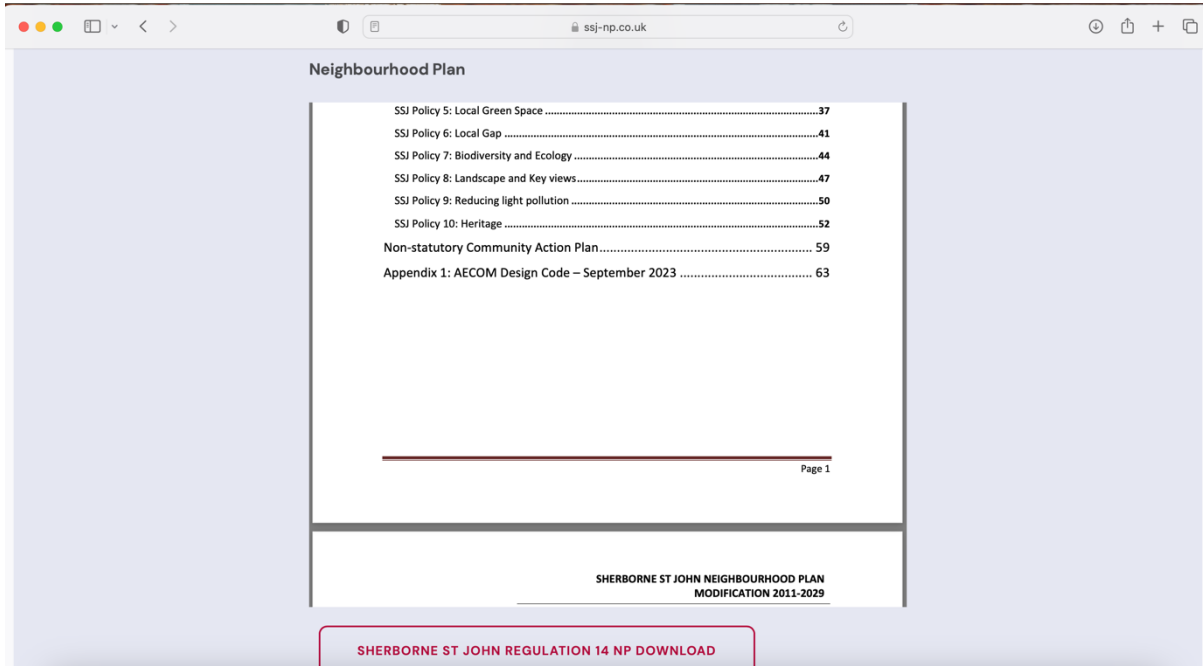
ssj-np.co.uk

Neighbourhood Plan

SSJ Policy 5: Local Green Space ........................................................................................37
SSJ Policy 6: Local Gap ....................................................................................................41
SSJ Policy 7: Biodiversity and Ecology ..............................................................................44
SSJ Policy 8: Landscape and Key views.............................................................................47
SSJ Policy 9: Reducing light pollution ...............................................................................50
SSJ Policy 10: Heritage .....................................................................................................52
Non-statutory Community Action Plan............................................................ 59
Appendix 1: AECOM Design Code – September 2023 ...................................... 63

Page 1

SHERBORNE ST JOHN NEIGHBOURHOOD PLAN
MODIFICATION 2011-2029

SHERBORNE ST JOHN REGULATION 14 NP DOWNLOAD